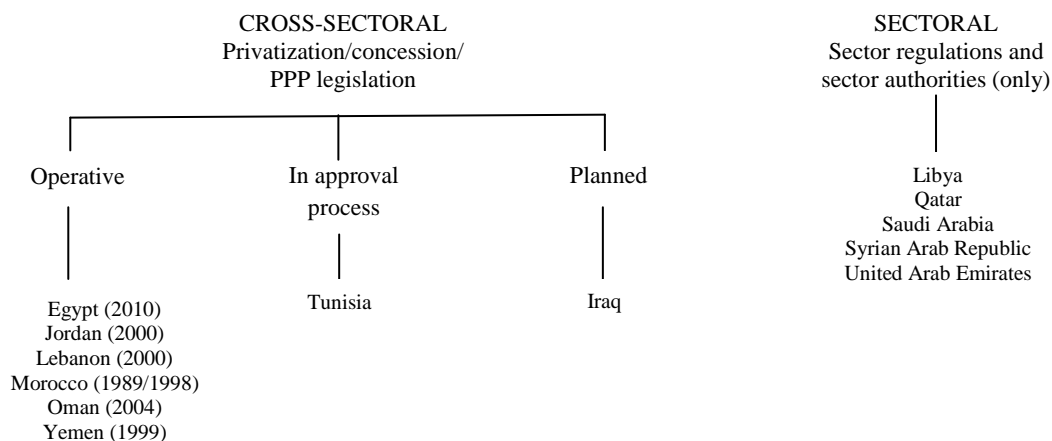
CROSS-SECTORAL
Privatization/concession/
PPP legislation

Operative

Egypt (2010)
Jordan (2000)
Lebanon (2000)
Morocco (1989/1998)
Oman (2004)
Yemen (1999)

In approval process

Tunisia

Planned

Iraq

SECTORAL
Sector regulations and sector authorities (only)

Libya
Qatar
Saudi Arabia
Syrian Arab Republic
United Arab Emirates